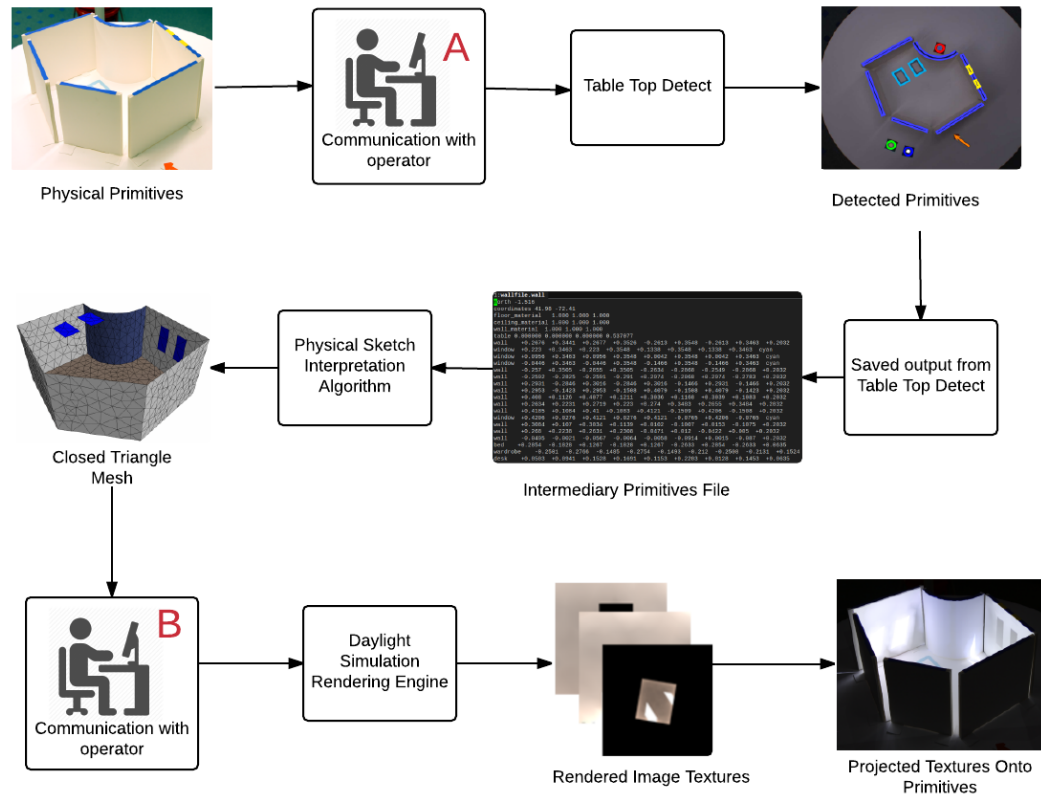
Physical Primitives

A

Communication with operator

Table Top Detect

Detected Primitives

Saved output from Table Top Detect

wallfile.wall

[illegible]

Intermediary Primitives File

Physical Sketch Interpretation Algorithm

Closed Triangle Mesh

B

Communication with operator

Daylight Simulation Rendering Engine

Rendered Image Textures

Projected Textures Onto Primitives